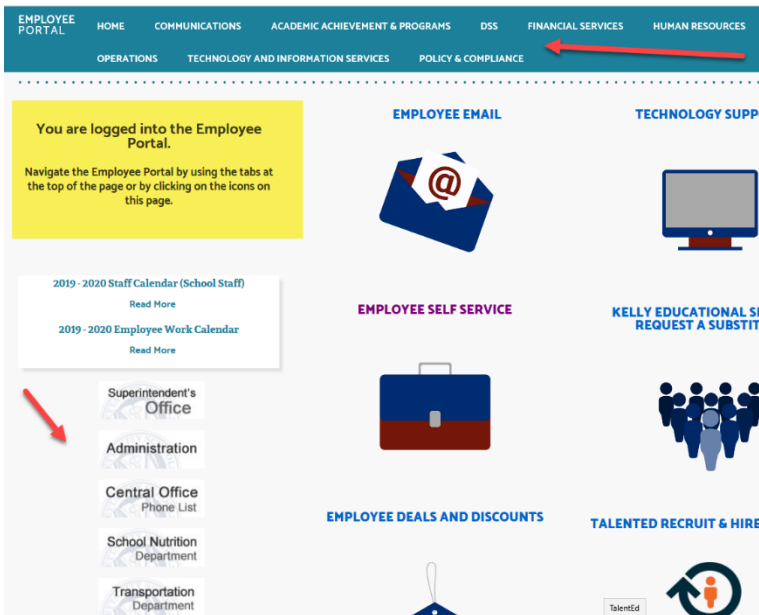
EMPLOYEE PORTAL

HOME COMMUNICATIONS ACADEMIC ACHIEVEMENT & PROGRAMS DSS FINANCIAL SERVICES HUMAN RESOURCES

OPERATIONS TECHNOLOGY AND INFORMATION SERVICES POLICY & COMPLIANCE

You are logged into the Employee Portal.

Navigate the Employee Portal by using the tabs at the top of the page or by clicking on the icons on this page.

2019 - 2020 Staff Calendar (School Staff)

Read More

2019 - 2020 Employee Work Calendar

Read More

Superintendent's Office

Administration

Central Office Phone List

School Nutrition Department

Transportation Department

EMPLOYEE EMAIL

@

EMPLOYEE SELF SERVICE

EMPLOYEE DEALS AND DISCOUNTS

TECHNOLOGY SUPP

KELLY EDUCATIONAL S REQUEST A SUBSTIT

TALENTED RECRUIT & HIRE

TalentEd